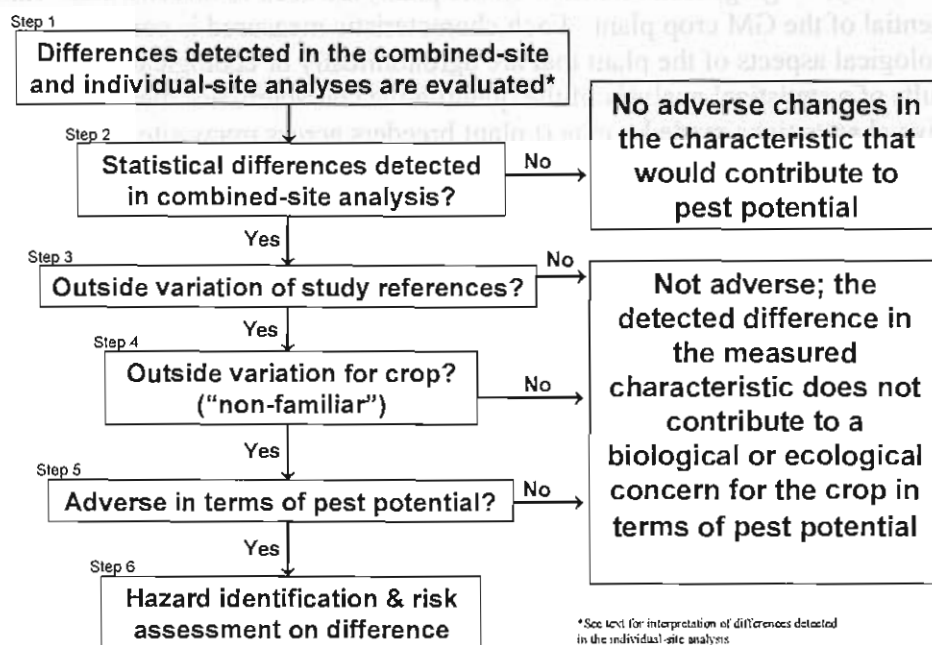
ential of the GM crop plant. Each characteristic measured is con ological aspects of the plant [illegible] ults of statistical evaluation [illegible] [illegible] the plant breeders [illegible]

Step 1
Differences detected in the combined-site and individual-site analyses are evaluated*

Step 2
Statistical differences detected in combined-site analysis?

No

No adverse changes in the characteristic that would contribute to pest potential

Yes

Step 3
Outside variation of study references?

No

Yes

Step 4
Outside variation for crop? ("non-familiar")

No

Yes

Step 5
Adverse in terms of pest potential?

No

Not adverse; the detected difference in the measured characteristic does not contribute to a biological or ecological concern for the crop in terms of pest potential

Yes

Step 6
Hazard identification & risk assessment on difference

*See text for interpretation of differences detected in the individual-site analysis